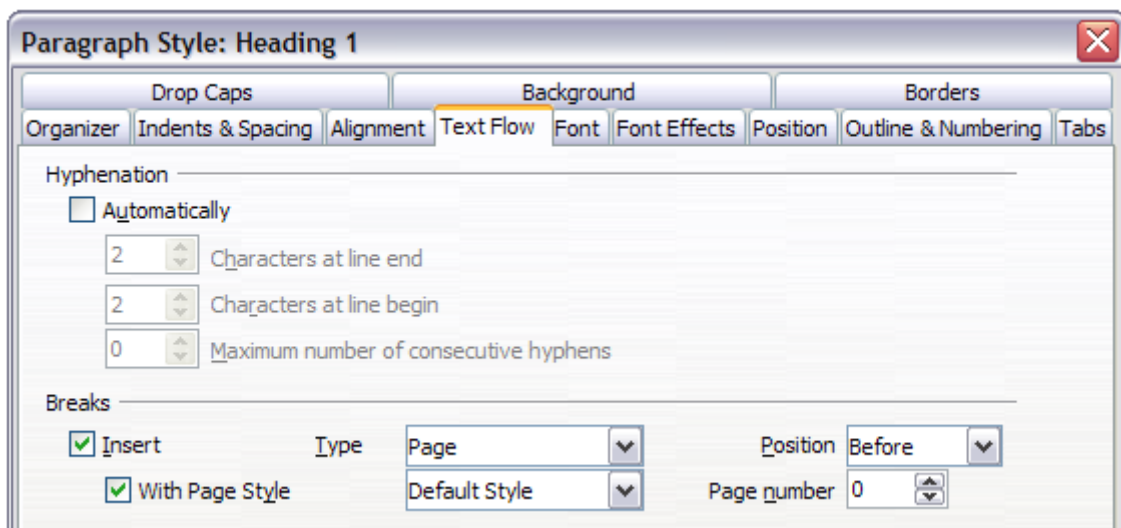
Paragraph Style: Heading 1

Drop Caps | Background | Borders
Organizer | Indents & Spacing | Alignment | Text Flow | Font | Font Effects | Position | Outline & Numbering | Tabs

Hyphenation

Automatically

2 Characters at line end

2 Characters at line begin

0 Maximum number of consecutive hyphens

Breaks

Insert Type Page Position Before

With Page Style Default Style Page number 0